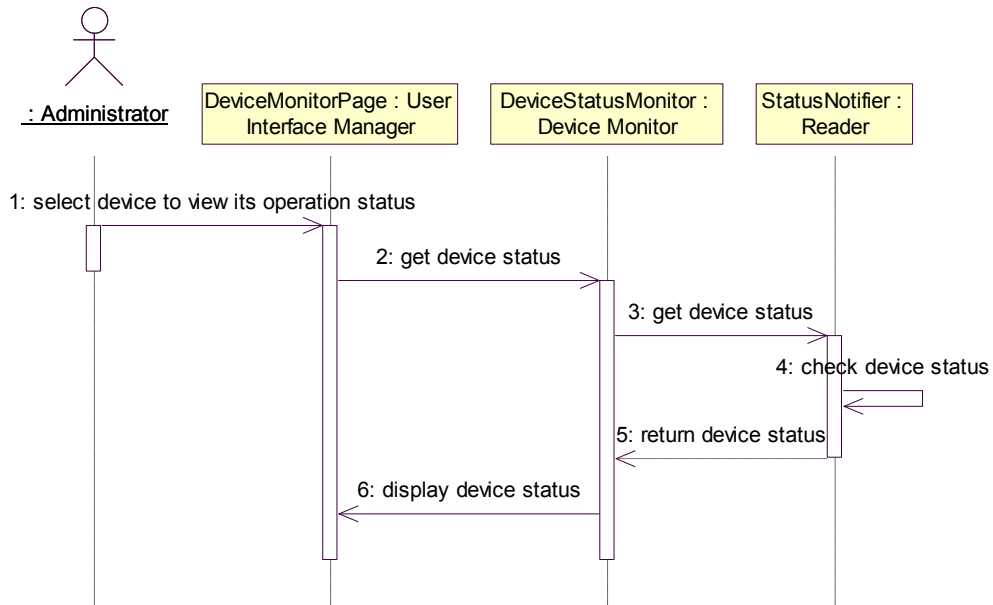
: Administrator

DeviceMonitorPage : User Interface Manager

DeviceStatusMonitor : Device Monitor

StatusNotifier : Reader

1: select device to view its operation status

2: get device status

3: get device status

4: check device status

5: return device status

6: display device status